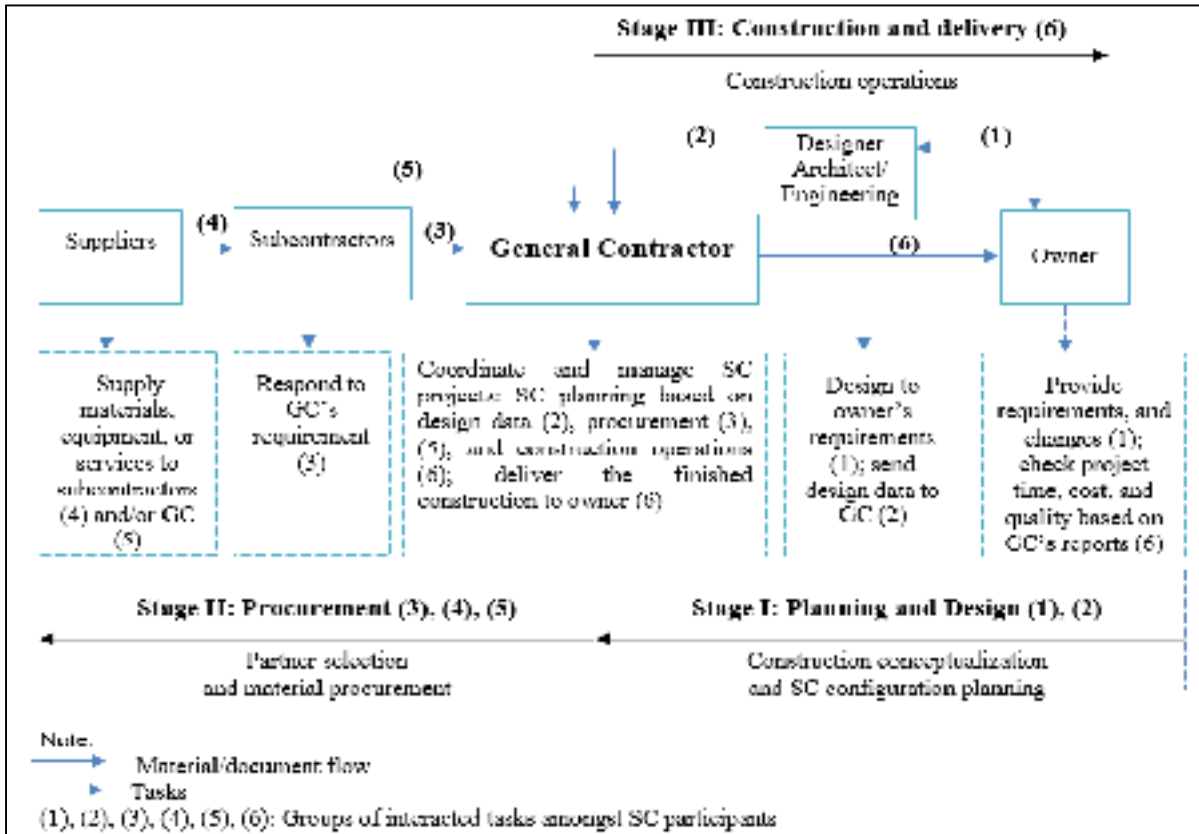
Stage III: Construction and delivery (6)

Construction operations

(2)

Designer Architect/ Engineering

(1)

(5)

Suppliers

(4)

Subcontractors

(3)

General Contractor

(6)

Owner

Supply materials, equipment, or services to subcontractors (4) and/or GC (5)

Respond to GC's requirement (3)

Coordinate and manage SC projects: SC planning based on design data (2), procurement (3), (5), and construction operations (6); deliver the finished construction to owner (6)

Design to owner's requirements (1); send design data to GC (2)

Provide requirements, and changes (1); check project time, cost, and quality based on GC's reports (6)

Stage II: Procurement (3), (4), (5)

Partner selection and material procurement

Stage I: Planning and Design (1), (2)

Construction conceptualization and SC configuration planning

Note:
Material/document flow
Tasks
(1), (2), (3), (4), (5), (6): Groups of interacted tasks amongst SC participants